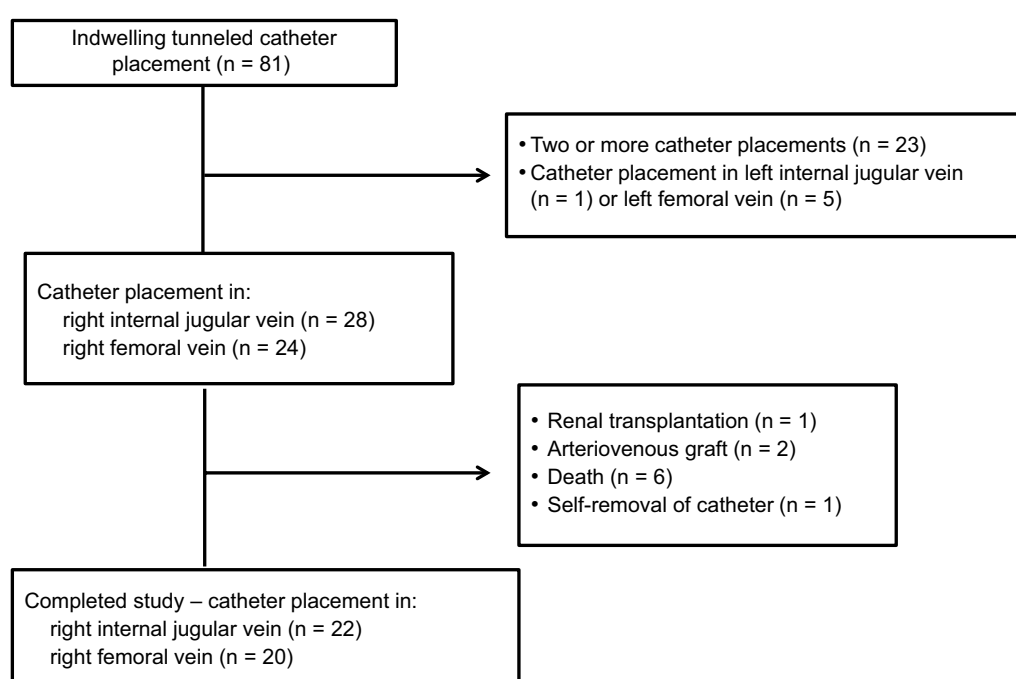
Indwelling tunneled catheter placement (n = 81)

• Two or more catheter placements (n = 23)
• Catheter placement in left internal jugular vein (n = 1) or left femoral vein (n = 5)

Catheter placement in:
right internal jugular vein (n = 28)
right femoral vein (n = 24)

• Renal transplantation (n = 1)
• Arteriovenous graft (n = 2)
• Death (n = 6)
• Self-removal of catheter (n = 1)

Completed study – catheter placement in:
right internal jugular vein (n = 22)
right femoral vein (n = 20)